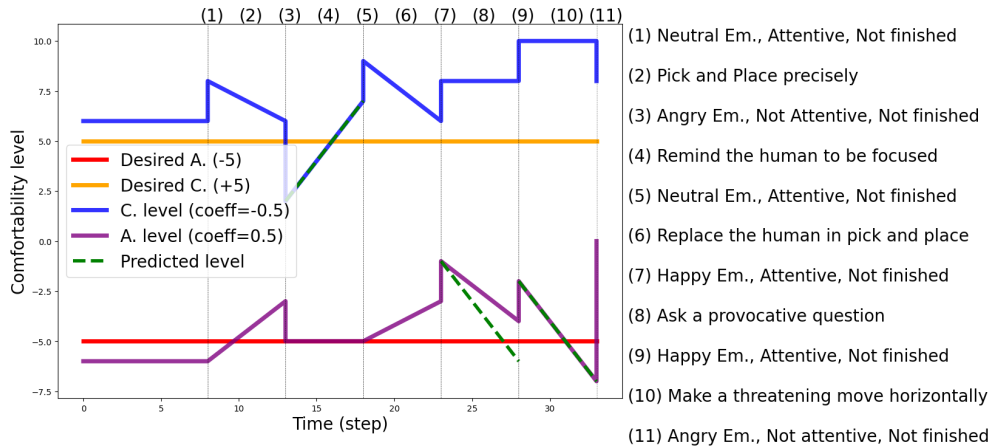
(1) (2) (3) (4) (5) (6) (7) (8) (9) (10) (11)

10.0
7.5
5.0
2.5
0.0
−2.5
−5.0
−7.5

Comfortability level

0 5 10 15 20 25 30

Time (step)

Desired A. (-5)
Desired C. (+5)
C. level (coeff=-0.5)
A. level (coeff=0.5)
Predicted level

(1) Neutral Em., Attentive, Not finished
(2) Pick and Place precisely
(3) Angry Em., Not Attentive, Not finished
(4) Remind the human to be focused
(5) Neutral Em., Attentive, Not finished
(6) Replace the human in pick and place
(7) Happy Em., Attentive, Not finished
(8) Ask a provocative question
(9) Happy Em., Attentive, Not finished
(10) Make a threatening move horizontally
(11) Angry Em., Not attentive, Not finished